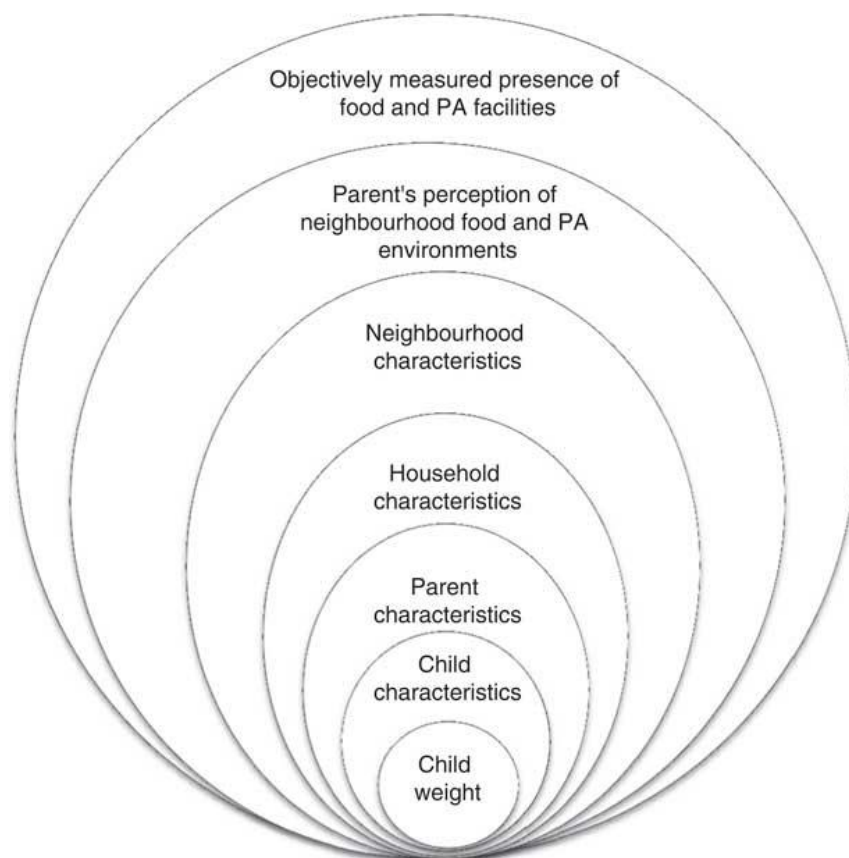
Objectively measured presence of food and PA facilities

Parent's perception of neighbourhood food and PA environments

Neighbourhood characteristics

Household characteristics

Parent characteristics

Child characteristics

Child weight